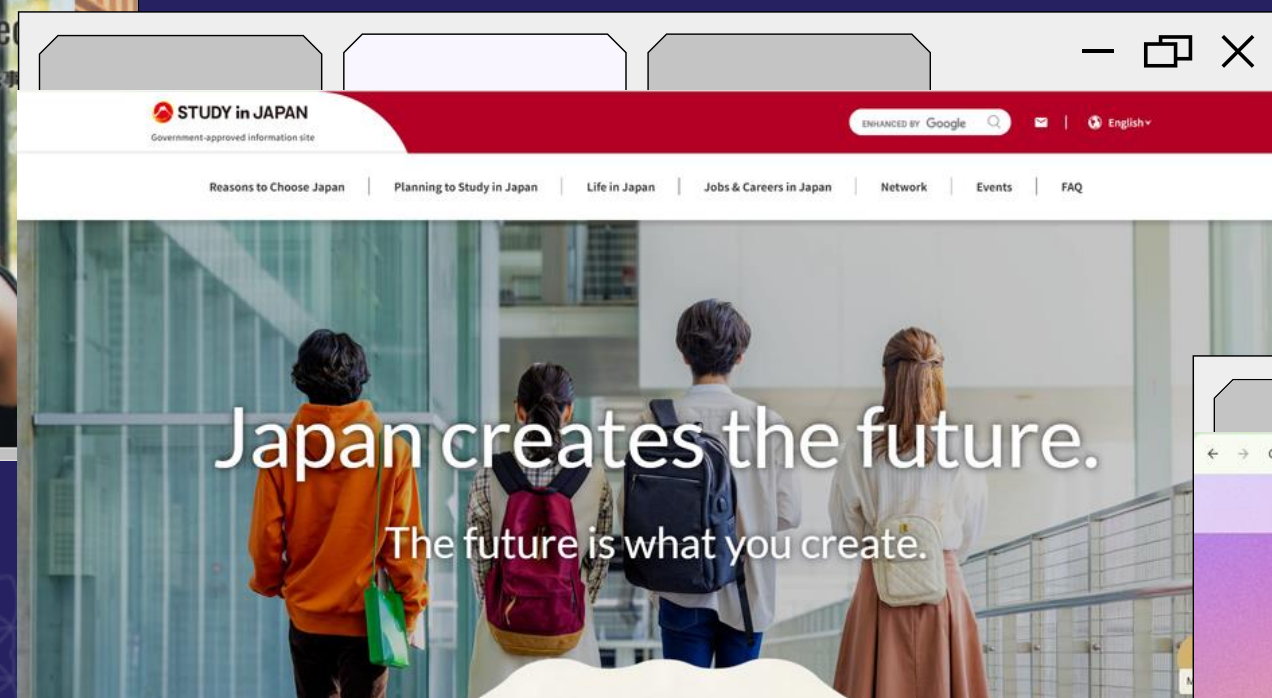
STUDY in JAPAN
Government-approved information site

ENHANCED BY Google

English

Reasons to Choose Japan | Planning to Study in Japan | Life in Japan | Jobs & Careers in Japan | Network | Events | FAQ

Japan creates the future.

The future is what you create.